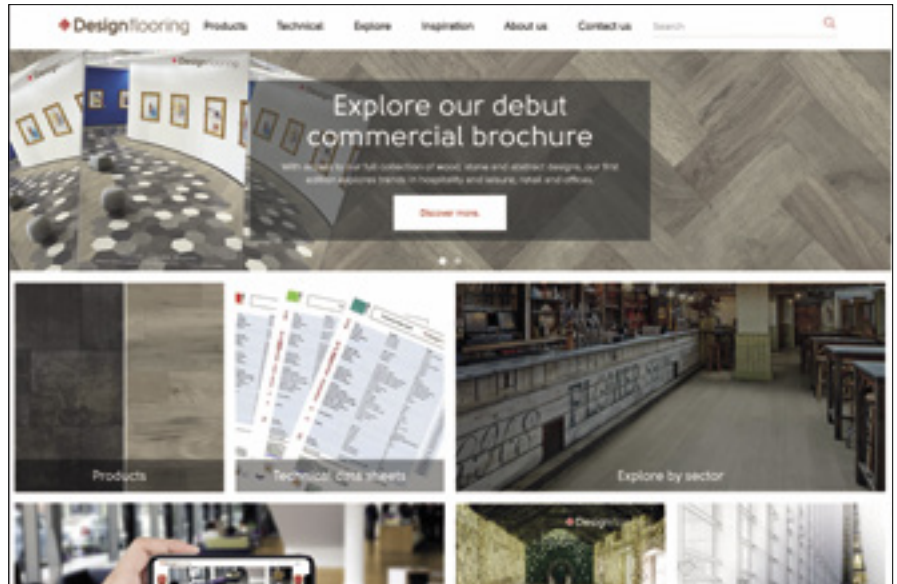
Designflooring Products Technical Explore Inspiration About us Contact us Search

Explore our debut commercial brochure

With additions to our full collection of wood, stone and abstract designs, our first edition explores trends in hospitality and leisure, retail and offices.

Discover more

Products

Technical data sheets

Explore by sector

FLOWER S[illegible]

Design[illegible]